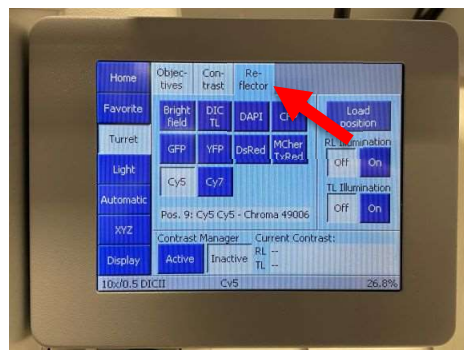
Home

Favorite

Turret

Light

Automatic

XYZ

Display

Objectives

Contrast

Reflector

Bright field

DIC TL

DAPI

CF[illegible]

GFP

YFP

DsRed

MCher TxRed

Cy5

Cy7

Load position

RL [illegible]umination

Off

On

TL Illumination

Off

On

Pos. 9: Cy5 Cy5 - Chroma 49006

Contrast Manager

Current Contrast:

Active

Inactive

RL --
TL --

10x/0.5 DICII

Cy5

26.8%